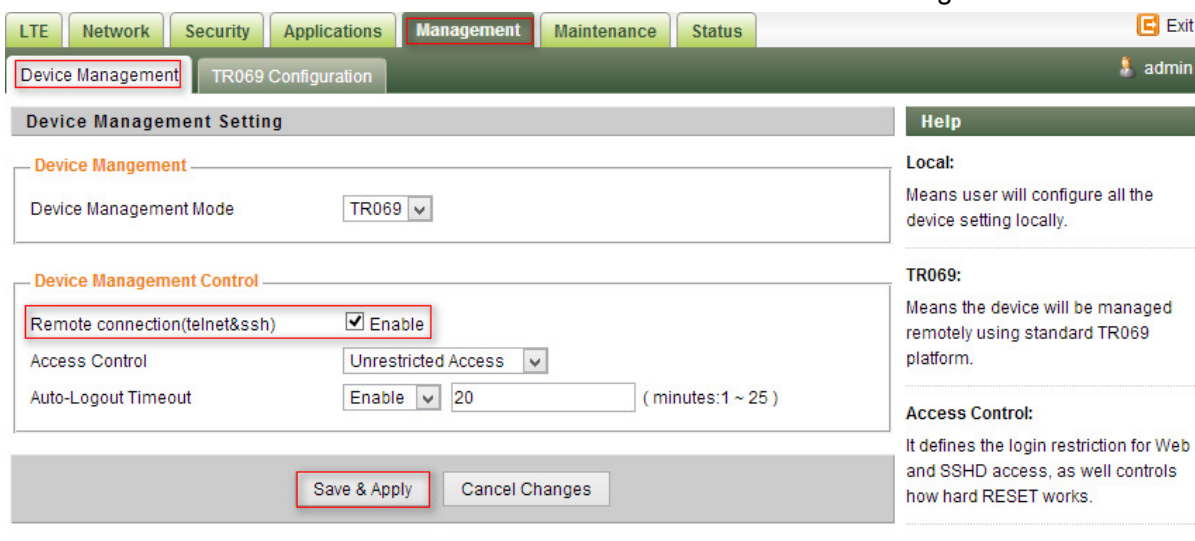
LTE Network Security Applications Management Maintenance Status

Exit

Device Management TR069 Configuration

admin

Device Management Setting

Device Mangement

Device Management Mode TR069

Device Management Control

Remote connection(telnet&ssh) Enable

Access Control Unrestricted Access

Auto-Logout Timeout Enable 20 ( minutes:1 ~ 25 )

Save & Apply Cancel Changes

Help

Local:

Means user will configure all the device setting locally.

TR069:

Means the device will be managed remotely using standard TR069 platform.

Access Control:

It defines the login restriction for Web and SSHD access, as well controls how hard RESET works.